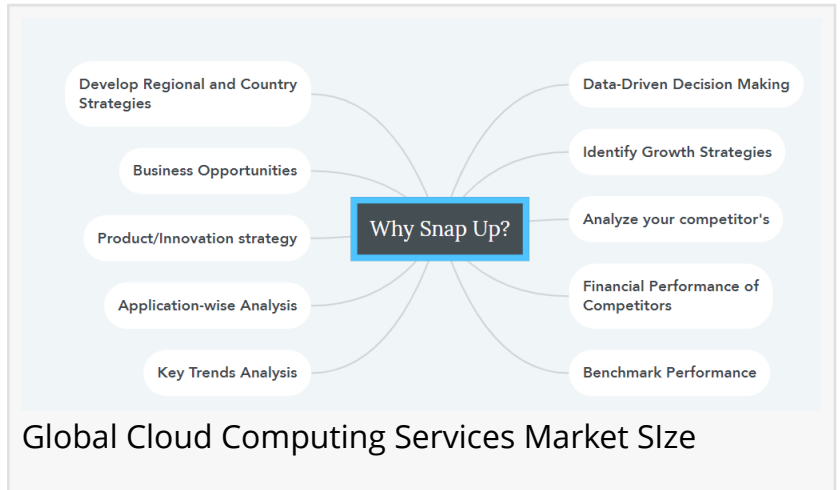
Why Snap Up?

Develop Regional and Country Strategies

Business Opportunities

Product/Innovation strategy

Application-wise Analysis

Key Trends Analysis

Data-Driven Decision Making

Identify Growth Strategies

Analyze your competitor's

Financial Performance of Competitors

Benchmark Performance

Global Cloud Computing Services Market SIze